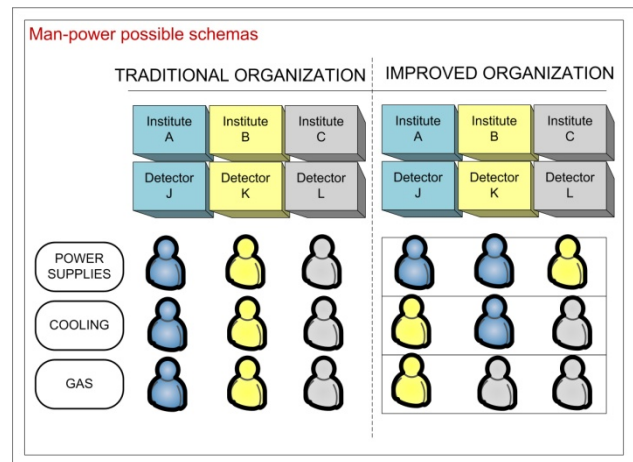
Man-power possible schemas

TRADITIONAL ORGANIZATION

IMPROVED ORGANIZATION

Institute A

Institute B

Institute C

Detector J

Detector K

Detector L

Institute A

Institute B

Institute C

Detector J

Detector K

Detector L

POWER SUPPLIES

COOLING

GAS